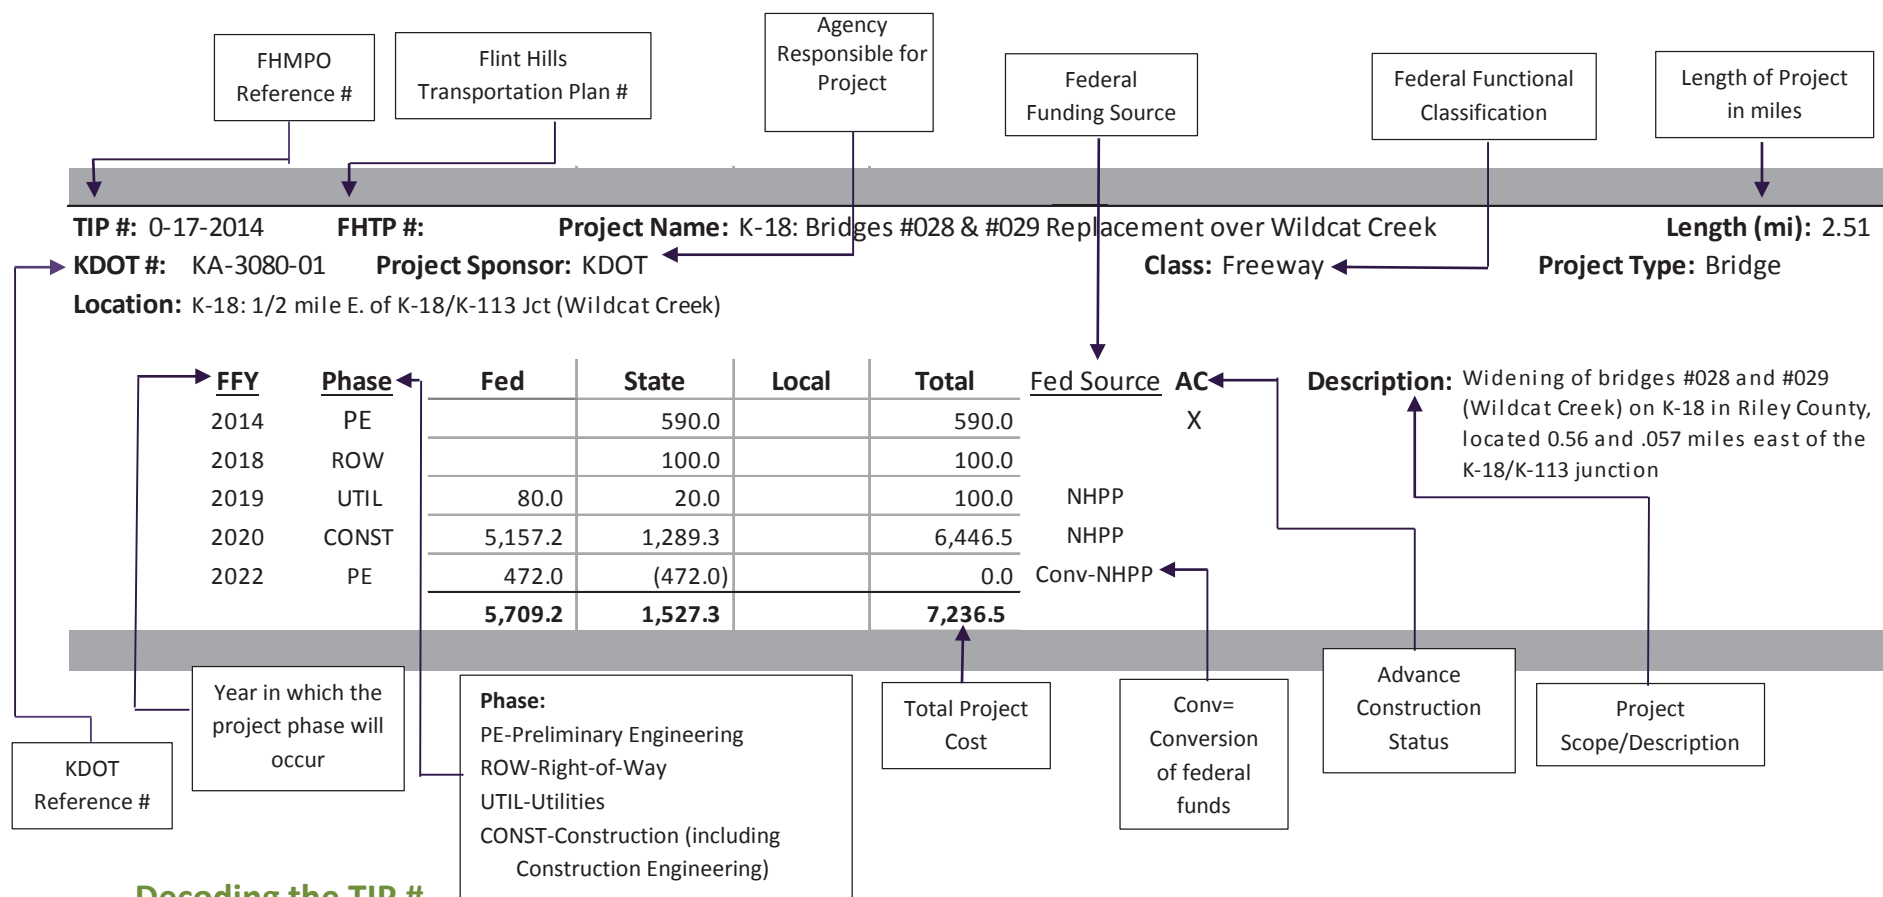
FHMPO Reference #

Flint Hills Transportation Plan #

Agency Responsible for Project

Federal Funding Source

Federal Functional Classification

Length of Project in miles

**TIP #:** 0-17-2014 **FHTP #:** **Project Name:** K-18: Bridges #028 & #029 Replacement over Wildcat Creek **Length (mi):** 2.51

**KDOT #:** KA-3080-01 **Project Sponsor:** KDOT **Class:** Freeway **Project Type:** Bridge

**Location:** K-18: 1/2 mile E. of K-18/K-113 Jct (Wildcat Creek)

| FFY | Phase | Fed | State | Local | Total | Fed Source | AC |
|---|---|---|---|---|---|---|---|
| 2014 | PE | | 590.0 | | 590.0 | | X |
| 2018 | ROW | | 100.0 | | 100.0 | | |
| 2019 | UTIL | 80.0 | 20.0 | | 100.0 | NHPP | |
| 2020 | CONST | 5,157.2 | 1,289.3 | | 6,446.5 | NHPP | |
| 2022 | PE | 472.0 | (472.0) | | 0.0 | Conv-NHPP | |
| | | **5,709.2** | **1,527.3** | | **7,236.5** | | |

**Description:** Widening of bridges #028 and #029 (Wildcat Creek) on K-18 in Riley County, located 0.56 and .057 miles east of the K-18/K-113 junction

Year in which the project phase will occur

KDOT Reference #

**Phase:**
PE-Preliminary Engineering
ROW-Right-of-Way
UTIL-Utilities
CONST-Construction (including Construction Engineering)

Total Project Cost

Conv= Conversion of federal funds

Advance Construction Status

Project Scope/Description

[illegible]